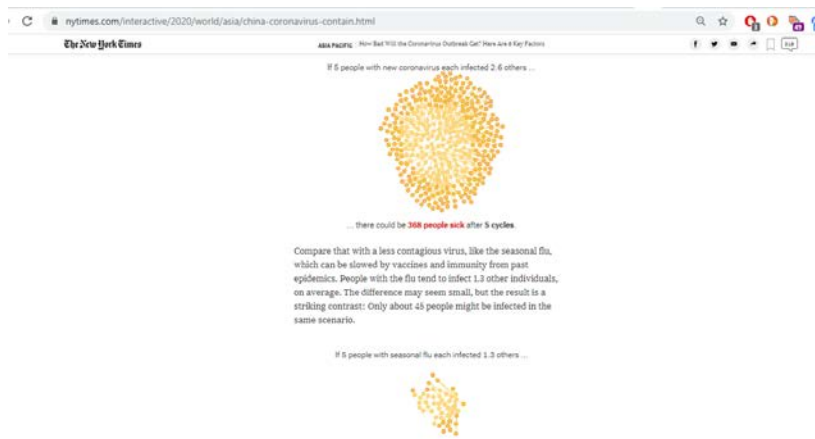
nytimes.com/interactive/2020/world/asia/china-coronavirus-contain.html

The New York Times

ASIA PACIFIC How Bad Will the Coronavirus Outbreak Get? Here Are 6 Key Factors

If 5 people with new coronavirus each infected 2.6 others ...

... there could be 368 people sick after 5 cycles.

Compare that with a less contagious virus, like the seasonal flu, which can be slowed by vaccines and immunity from past epidemics. People with the flu tend to infect 1.3 other individuals, on average. The difference may seem small, but the result is a striking contrast: Only about 45 people might be infected in the same scenario.

If 5 people with seasonal flu each infected 1.3 others ...